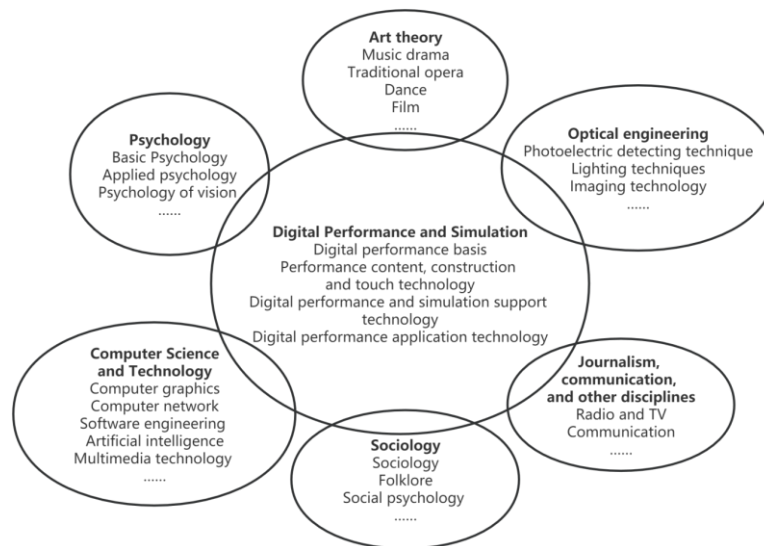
**Art theory**
Music drama
Traditional opera
Dance
Film
......

**Psychology**
Basic Psychology
Applied psychology
Psychology of vision
......

**Optical engineering**
Photoelectric detecting technique
Lighting techniques
Imaging technology
......

**Digital Performance and Simulation**
Digital performance basis
Performance content, construction and touch technology
Digital performance and simulation support technology
Digital performance application technology

**Computer Science and Technology**
Computer graphics
Computer network
Software engineering
Artificial intelligence
Multimedia technology
......

**Journalism, communication, and other disciplines**
Radio and TV
Communication
......

**Sociology**
Sociology
Folklore
Social psychology
......